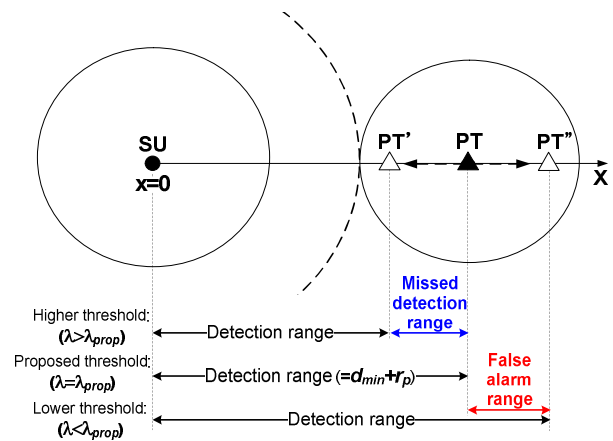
SU
x=0
PT'
PT
PT"
X

Higher threshold: ($\lambda > \lambda_{prop}$)
Detection range
Missed detection range

Proposed threshold: ($\lambda = \lambda_{prop}$)
Detection range (=$d_{min}+r_p$)
False alarm range

Lower threshold: ($\lambda < \lambda_{prop}$)
Detection range